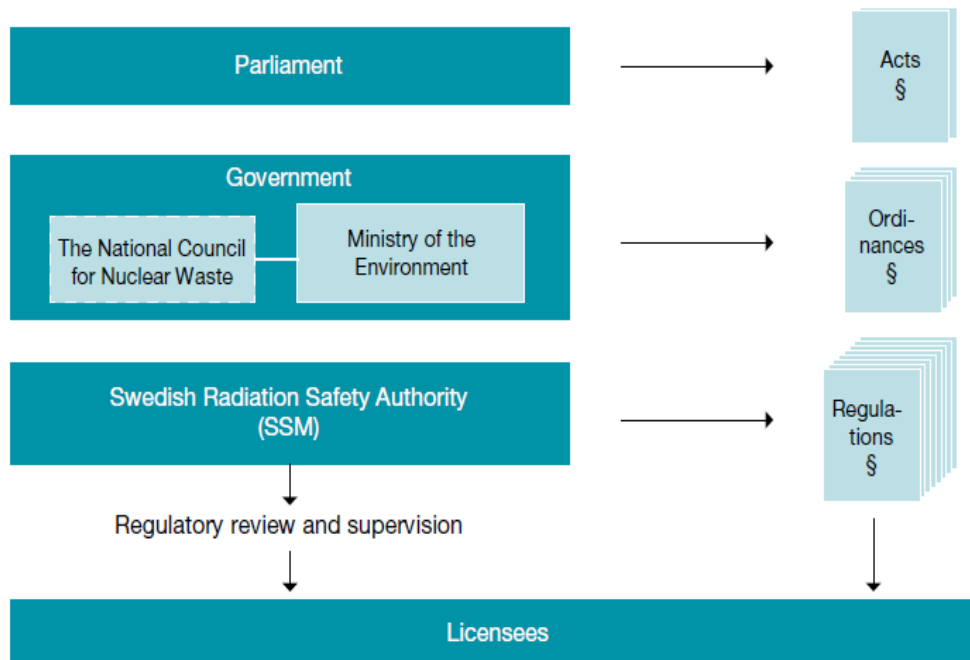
Parliament

Acts
§

Government

The National Council for Nuclear Waste

Ministry of the Environment

Ordinances
§

Swedish Radiation Safety Authority (SSM)

Regulations
§

Regulatory review and supervision

Licensees